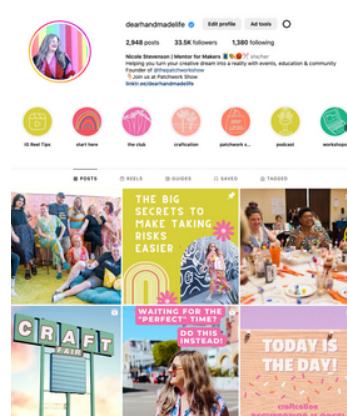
dearhandmadelife Edit profile Ad tools

2,948 posts 33.5K followers 1,380 following

Nicole Stevenson | Mentor for Makers
Helping you turn your creative dream into a reality with events, education & community
Founder of @thepatchworkshow
Join us at Patchwork Show
linktr.ee/dearhandmadelife

IG Reel Tips start here the club craftcation patchwork s... podcast workshops

POSTS REELS GUIDES SAVED TAGGED

THE BIG SECRETS TO MAKE TAKING RISKS EASIER

CRAFT FAIR

WAITING FOR THE "PERFECT" TIME? DO THIS INSTEAD!

TODAY IS THE DAY!